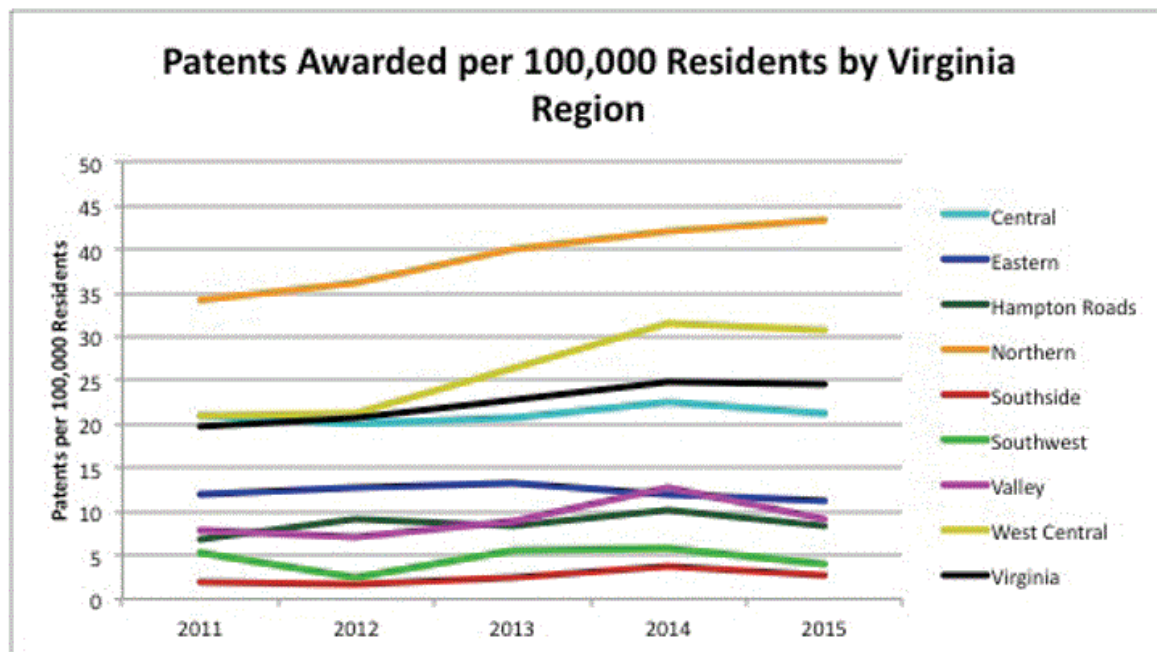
Patents Awarded per 100,000 Residents by Virginia Region

Patents per 100,000 Residents

50
45
40
35
30
25
20
15
10
5
0

2011
2012
2013
2014
2015

Central
Eastern
Hampton Roads
Northern
Southside
Southwest
Valley
West Central
Virginia